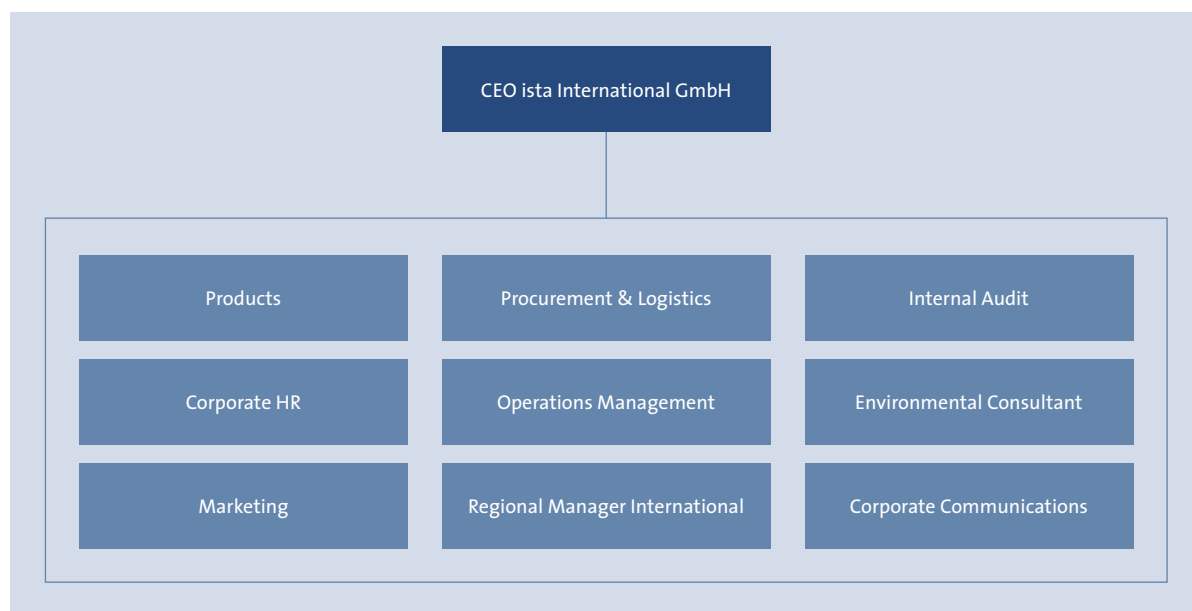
CEO ista International GmbH

Products

Procurement & Logistics

Internal Audit

Corporate HR

Operations Management

Environmental Consultant

Marketing

Regional Manager International

Corporate Communications